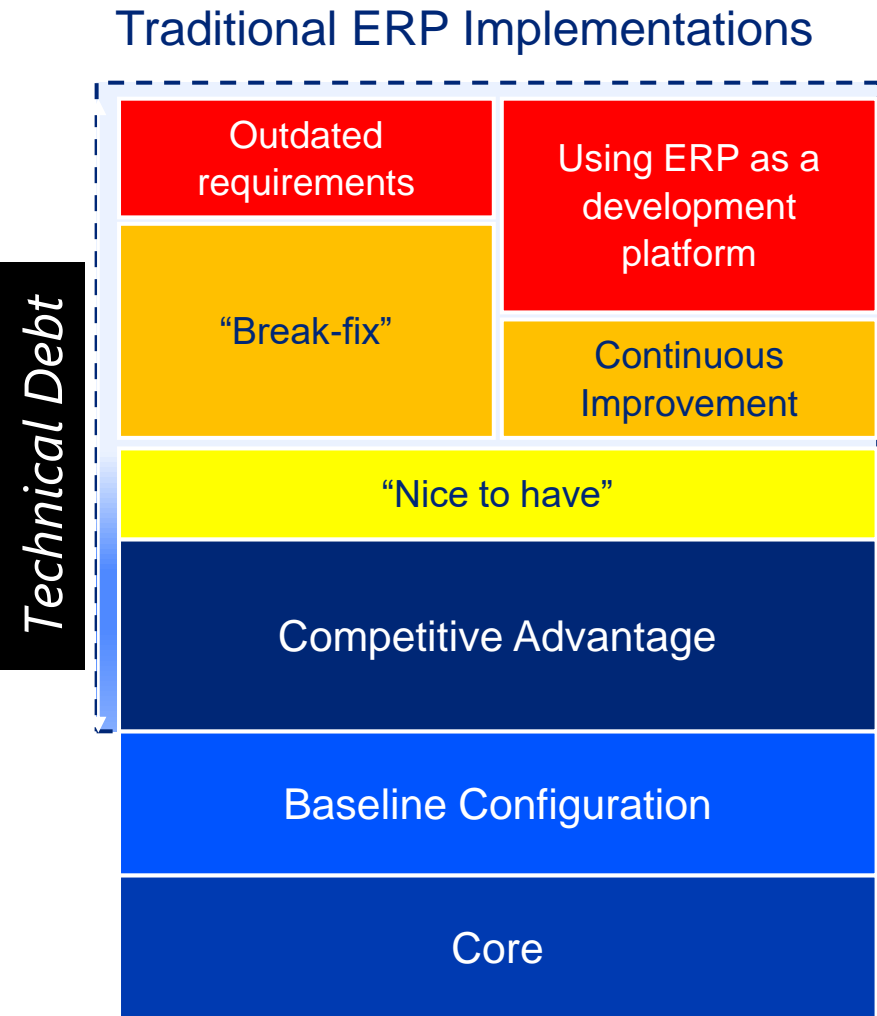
Traditional ERP Implementations

Technical Debt

Outdated requirements

Using ERP as a development platform

“Break-fix”

Continuous Improvement

“Nice to have”

Competitive Advantage

Baseline Configuration

Core